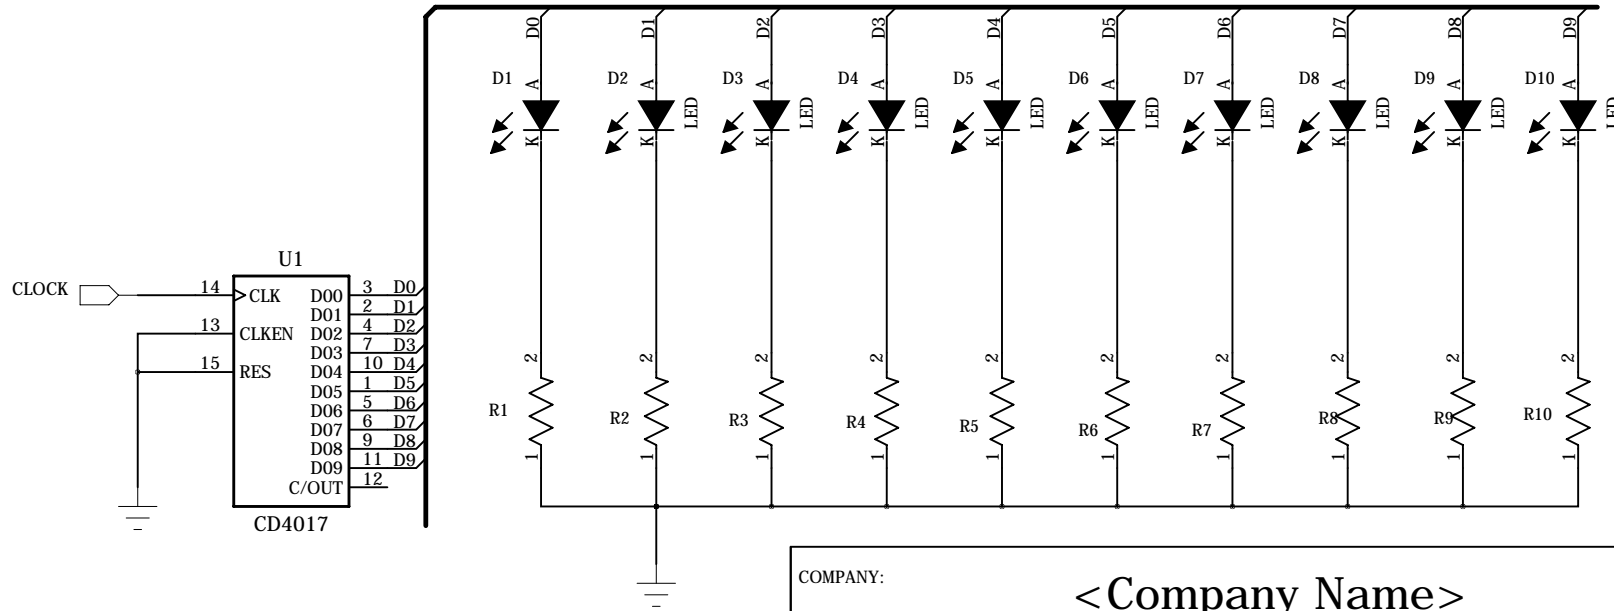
D0 D1 D2 D3 D4 D5 D6 D7 D8 D9

D1 A K
D2 A K LED
D3 A K LED
D4 A K LED
D5 A K LED
D6 A K LED
D7 A K LED
D8 A K LED
D9 A K LED
D10 A K LED

U1
CLOCK
14 CLK
13 CLKEN
15 RES
D00 3 D0
D01 2 D1
D02 4 D2
D03 7 D3
D04 10 D4
D05 1 D5
D06 5 D6
D07 6 D7
D08 9 D8
D09 11 D9
C/OUT 12
CD4017

2 R1 1
2 R2 1
2 R3 1
2 R4 1
2 R5 1
2 R6 1
2 R7 1
2 R8 1
2 R9 1
2 R10 1

COMPANY:
<Company Name>